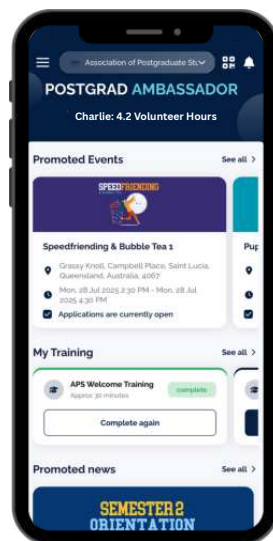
Association of Postgraduate Stu

POSTGRAD AMBASSADOR

Charlie: 4.2 Volunteer Hours

Promoted Events

See all >

SPEEDFRIENDING

Speedfriending & Bubble Tea 1

Grassy Knoll, Campbell Place, Saint Lucia, Queensland, Australia, 4067

Mon, 28 Jul 2025 2:30 PM - Mon, 28 Jul 2025 4:30 PM

Applications are currently open

Pup

My Training

See all >

APS Welcome Training

Approx 30 minutes

complete

Complete again

Promoted news

See all >

SEMESTER 2 ORIENTATION